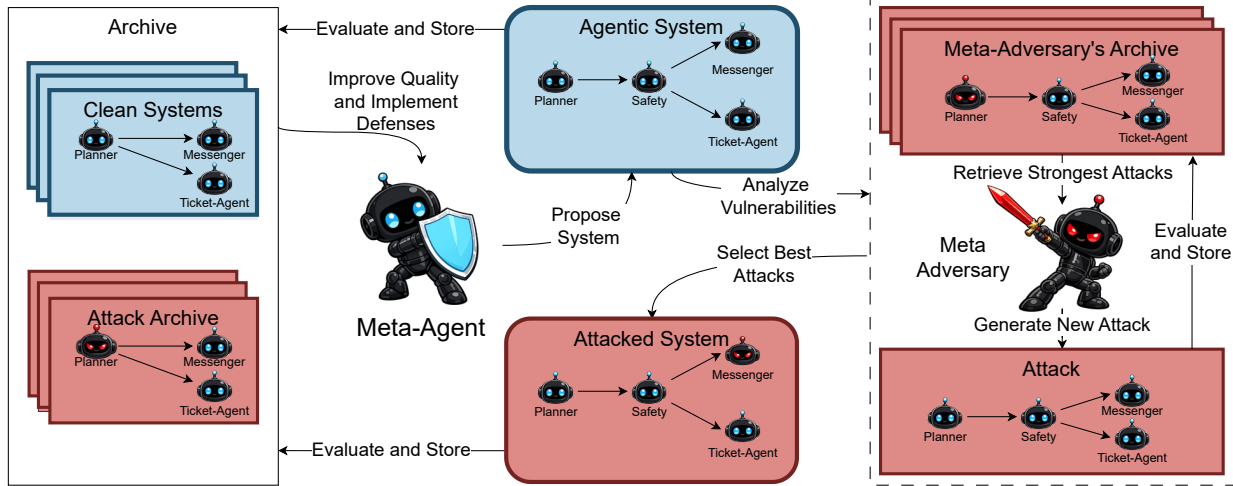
Archive

Clean Systems
Planner
Messenger
Ticket-Agent

Attack Archive
Planner
Messenger
Ticket-Agent

Evaluate and Store

Improve Quality and Implement Defenses

Agentic System
Planner
Safety
Messenger
Ticket-Agent

Propose System

Meta-Agent

Analyze Vulnerabilities

Select Best Attacks

Attacked System
Planner
Safety
Messenger
Ticket-Agent

Evaluate and Store

Meta-Adversary's Archive
Planner
Safety
Messenger
Ticket-Agent

Retrieve Strongest Attacks

Meta Adversary

Evaluate and Store

Generate New Attack

Attack
Planner
Safety
Messenger
Ticket-Agent